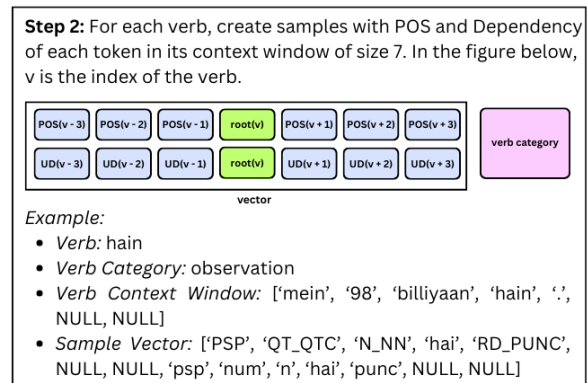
**Step 2:** For each verb, create samples with POS and Dependency of each token in its context window of size 7. In the figure below, v is the index of the verb.

POS(v - 3) POS(v - 2) POS(v - 1) root(v) POS(v + 1) POS(v + 2) POS(v + 3)

UD(v - 3) UD(v - 2) UD(v - 1) root(v) UD(v + 1) UD(v + 2) UD(v + 3)

vector

verb category

*Example:*

- *Verb:* hain
- *Verb Category:* observation
- *Verb Context Window:* ['mein', '98', 'billiyaan', 'hain', '.', NULL, NULL]
- *Sample Vector:* ['PSP', 'QT_QTC', 'N_NN', 'hai', 'RD_PUNC', NULL, NULL, 'psp', 'num', 'n', 'hai', 'punc', NULL, NULL]